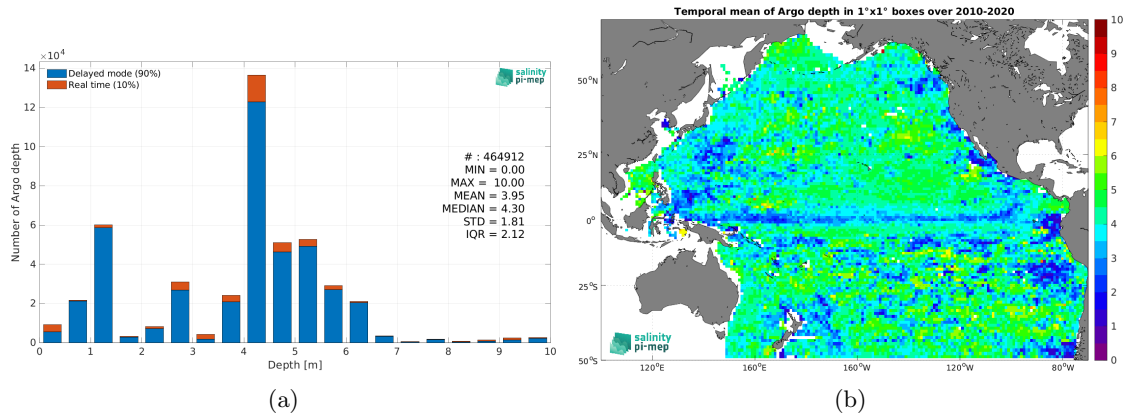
$\times 10^4$

14
12
10
8
6
4
2
0

Number of Argo depth

Delayed mode (90%)
Real time (10%)

salinity pi-mep

# : 464912
MIN = 0.00
MAX = 10.00
MEAN = 3.95
MEDIAN = 4.30
STD = 1.81
IQR = 2.12

0 1 2 3 4 5 6 7 8 9 10
Depth [m]

(a)

Temporal mean of Argo depth in 1°x1° boxes over 2010-2020

50°N
25°N
0°
25°S
50°S

120°E 160°E 160°W 120°W 80°W

salinity pi-mep

10
9
8
7
6
5
4
3
2
1
0

(b)